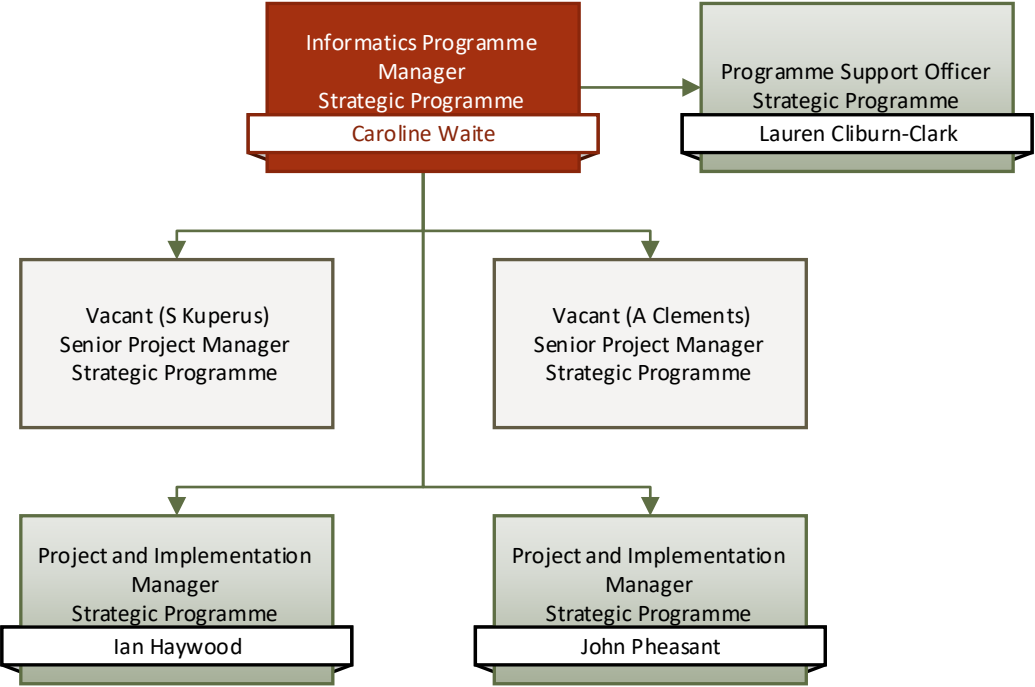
Informatics Programme Manager
Strategic Programme
Caroline Waite

Programme Support Officer
Strategic Programme
Lauren Cliburn-Clark

Vacant (S Kuperus)
Senior Project Manager
Strategic Programme

Vacant (A Clements)
Senior Project Manager
Strategic Programme

Project and Implementation Manager
Strategic Programme
Ian Haywood

Project and Implementation Manager
Strategic Programme
John Pheasant